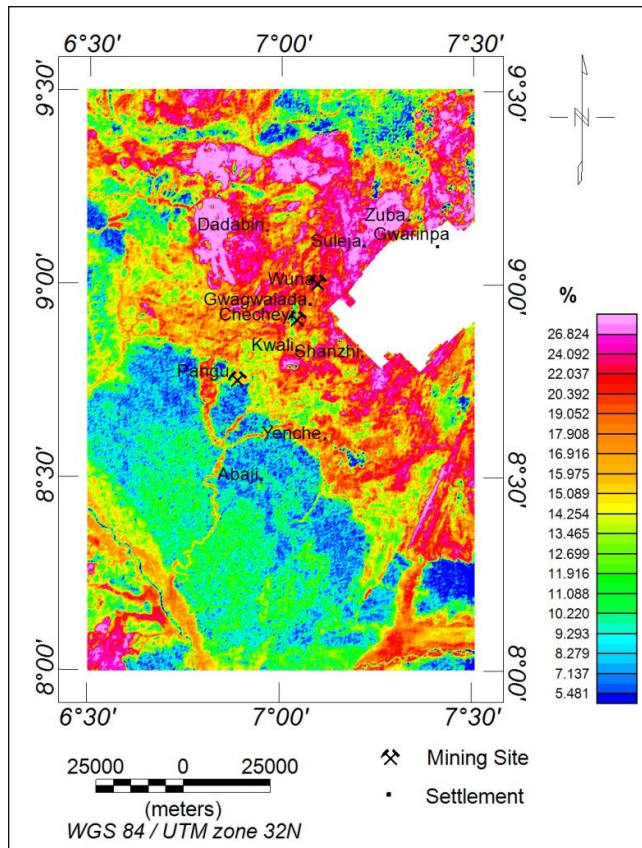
6°30′ 7°00′ 7°30′

9°30′ 9°30′

N

Dadabiri
Zuba
Gwarinpa
Suleja
Wuna
9°00′ 9°00′
Gwagwalada
Checheyi
Kwali
Sharizhi
Pangu
Yenche
Abaji

8°30′ 8°30′

8°00′ 8°00′

6°30′ 7°00′ 7°30′

%
26.824
24.092
22.037
20.392
19.052
17.908
16.916
15.975
15.089
14.254
13.465
12.699
11.916
11.088
10.220
9.293
8.279
7.137
5.481

25000 0 25000
(meters)
WGS 84 / UTM zone 32N

Mining Site
Settlement